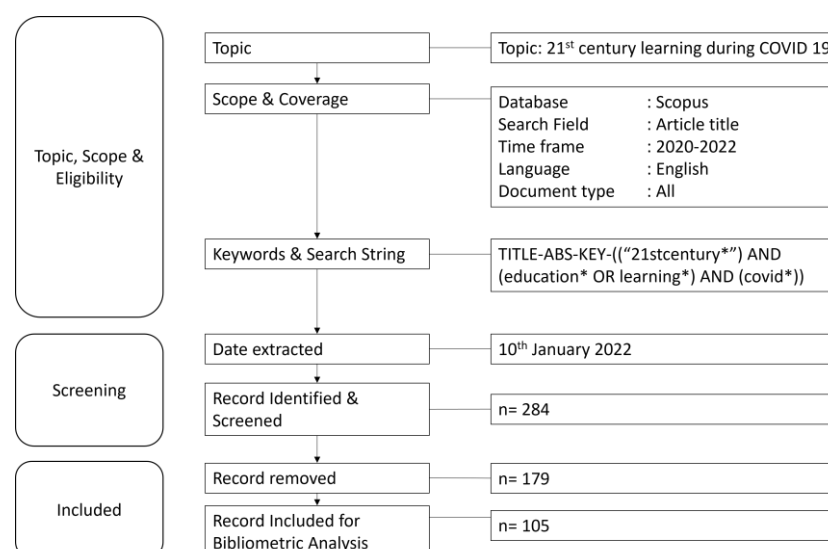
Topic, Scope & Eligibility

Topic

Topic: 21$^{st}$ century learning during COVID 19

Scope & Coverage

| Database | : Scopus |
|---|---|
| Search Field | : Article title |
| Time frame | : 2020-2022 |
| Language | : English |
| Document type | : All |

Keywords & Search String

TITLE-ABS-KEY-((“21stcentury*”) AND (education* OR learning*) AND (covid*))

Screening

Date extracted

10$^{th}$ January 2022

Record Identified & Screened

n= 284

Included

Record removed

n= 179

Record Included for Bibliometric Analysis

n= 105